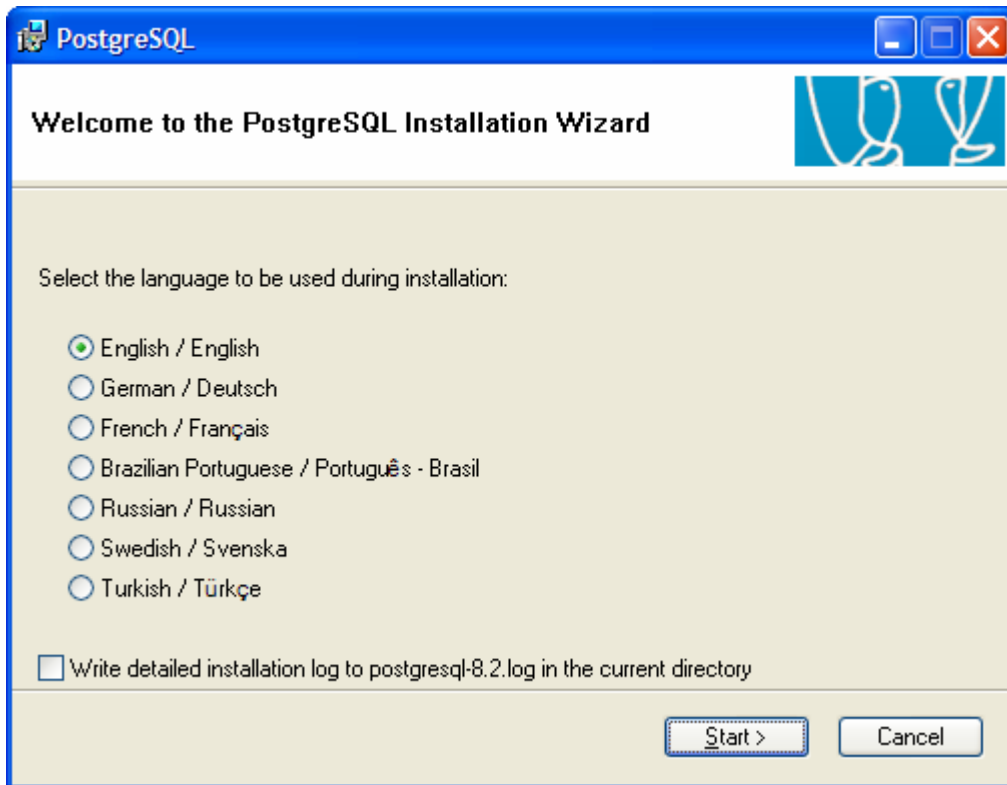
PostgreSQL

Welcome to the PostgreSQL Installation Wizard

Select the language to be used during installation:

English / English
German / Deutsch
French / Français
Brazilian Portuguese / Português - Brasil
Russian / Russian
Swedish / Svenska
Turkish / Türkçe

Write detailed installation log to postgresql-8.2.log in the current directory

Start >
Cancel